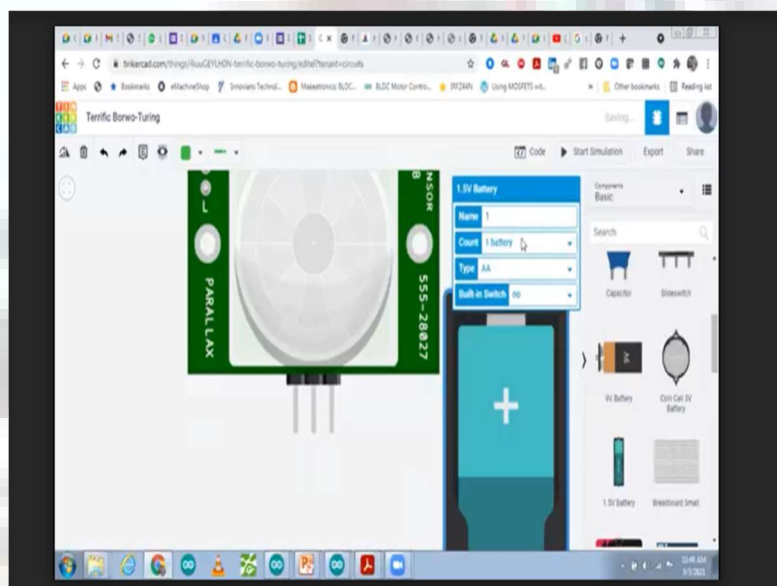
tinkercad.com/things/...-terrific-borwo-turing/editel?tenant=circuits

Apps Bookmarks eMachineShop Impriani Technol... Maketronics BLDC... BLDC Motor Contro... Using MOSFETS wit... Other bookmarks Reading list

TIN KER CAD

Terrific Borwo-Turing

Saving...

Code Start Simulation Export Share

1.5V Battery

Name 1

Count 1 battery

Type AA

Built-in Switch no

Components Basic

Search

Capacitor Slideswitch

9V Battery Coin Cell 3V Battery

1.5V Battery Breadboard Small

PARALLAX 555-28027 NSOR B L

12:46 AM